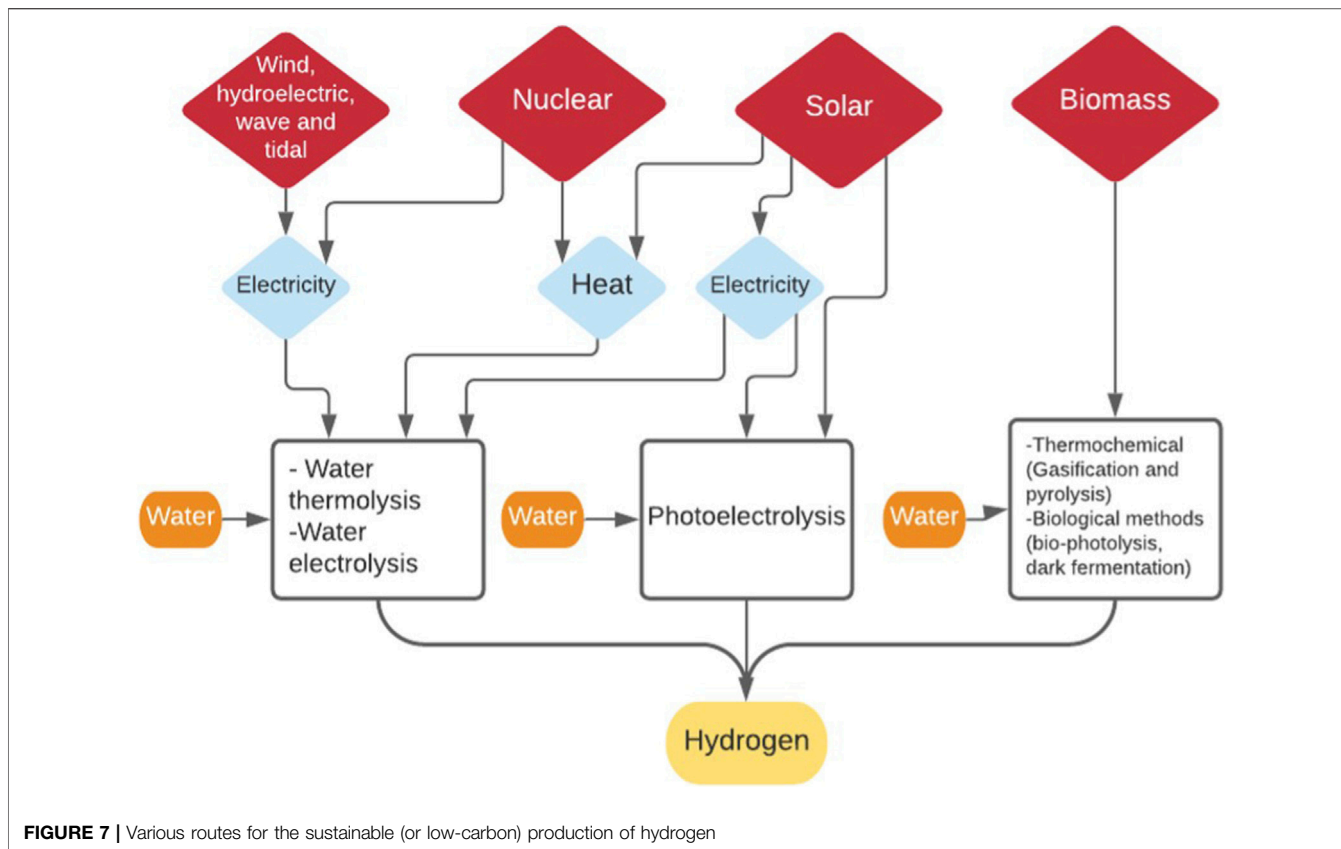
Wind, hydroelectric, wave and tidal

Nuclear

Solar

Biomass

Electricity

Heat

Electricity

Water

- Water thermolysis
-Water electrolysis

Water

Photoelectrolysis

Water

-Thermochemical (Gasification and pyrolysis)
-Biological methods (bio-photolysis, dark fermentation)

Hydrogen

FIGURE 7 | Various routes for the sustainable (or low-carbon) production of hydrogen